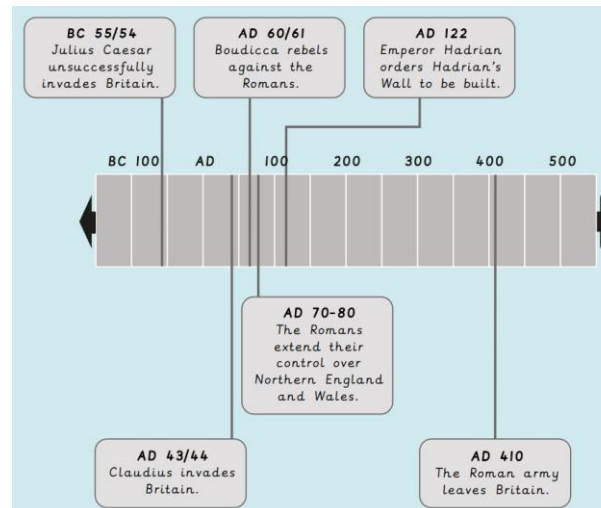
BC 55/54
Julius Caesar unsuccessfully invades Britain.

AD 60/61
Boudicca rebels against the Romans.

AD 122
Emperor Hadrian orders Hadrian's Wall to be built.

BC 100 AD 100 200 300 400 500

AD 70-80
The Romans extend their control over Northern England and Wales.

AD 43/44
Claudius invades Britain.

AD 410
The Roman army leaves Britain.